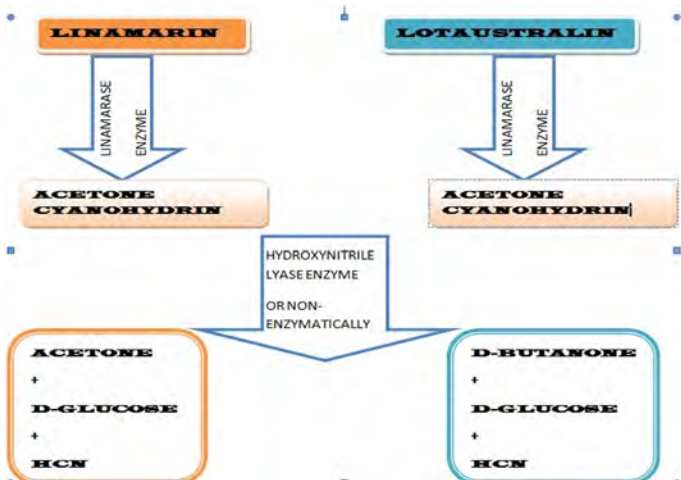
LINAMARIN

LOTAUSTRALIN

LINAMARASE ENZYME

LINAMARASE ENZYME

ACETONE CYANOHYDRIN

ACETONE CYANOHYDRIN

HYDROXYNITRILE LYASE ENZYME

OR NON-ENZYMATICALLY

ACETONE
+
D-GLUCOSE
+
HCN

D-BUTANONE
+
D-GLUCOSE
+
HCN